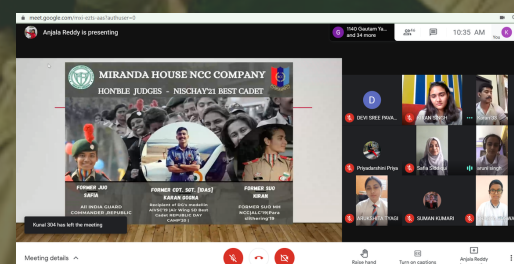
meet.google.com/mxi-ezbi-aas?authuser=0

Anjala Reddy is presenting

HAO Gautam Ya... and 34 more

10:35 AM

You

MIRANDA HOUSE NCC COMPANY

HON'BLE JUDGES - NISCHAY'21 BEST CADET

FORMER JUO SAFIA

ALL INDIA GUARD COMMANDER REPUBLIC

FORMER CDT. SGT. [DAS] KARAN GODRA

Recipient of DG's medal in AIVSC'19 Air Wing 1st Best Cadet REPUBLIC DAY CAMP'20 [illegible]

FORMER SUO KIRAN

FORMER SUO MH NCC[ALC'19(Para slithering'19

Kunal 304 has left the meeting

D

DEVI SREE PAVA...

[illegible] SINGH

Kunal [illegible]

Priyadarshini Priya

Safia Siddiqui

Janvi singh

ARUSHIKA TYAGI

SUMAN KUMARI

Meeting details

Raise hand

Turn on captions

Anjala Reddy